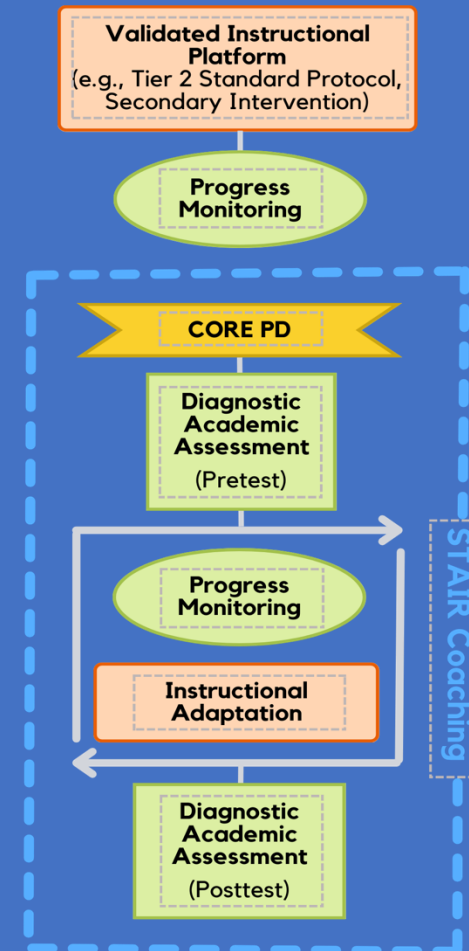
Validated Instructional Platform
(e.g., Tier 2 Standard Protocol, Secondary Intervention)

Progress Monitoring

CORE PD

Diagnostic Academic Assessment
(Pretest)

Progress Monitoring

Instructional Adaptation

Diagnostic Academic Assessment
(Posttest)

STAIR Coaching